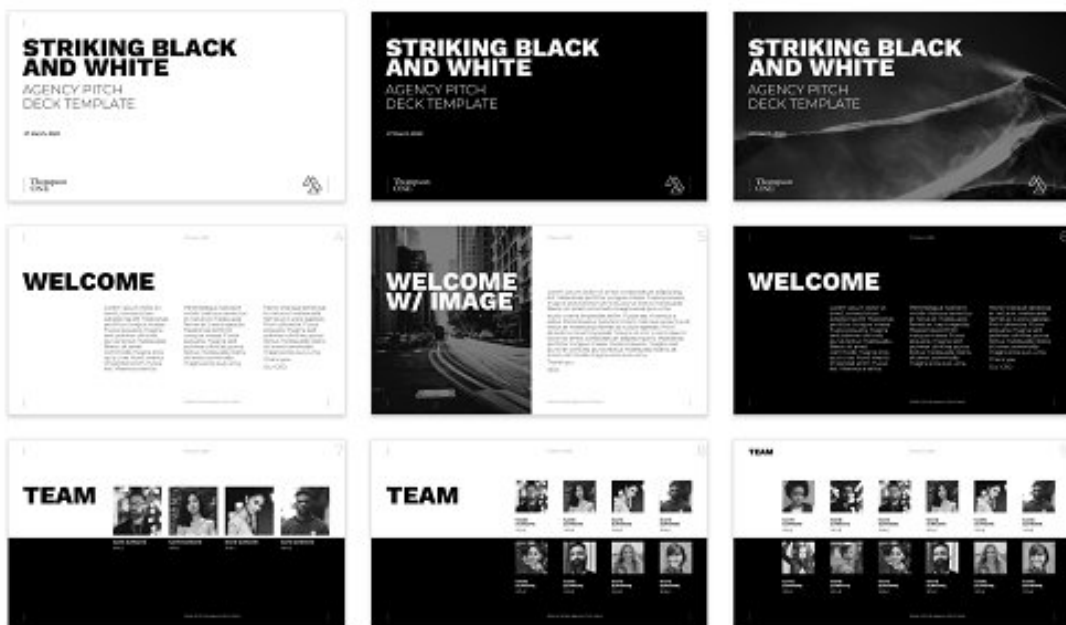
STRIKING BLACK AND WHITE
AGENCY PITCH DECK TEMPLATE

Thompson ONE

STRIKING BLACK AND WHITE
AGENCY PITCH DECK TEMPLATE

Thompson ONE

STRIKING BLACK AND WHITE
AGENCY PITCH DECK TEMPLATE

Thompson ONE

WELCOME

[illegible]

WELCOME W/ IMAGE

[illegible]

WELCOME

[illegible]

TEAM

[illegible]

TEAM

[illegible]

TEAM

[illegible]